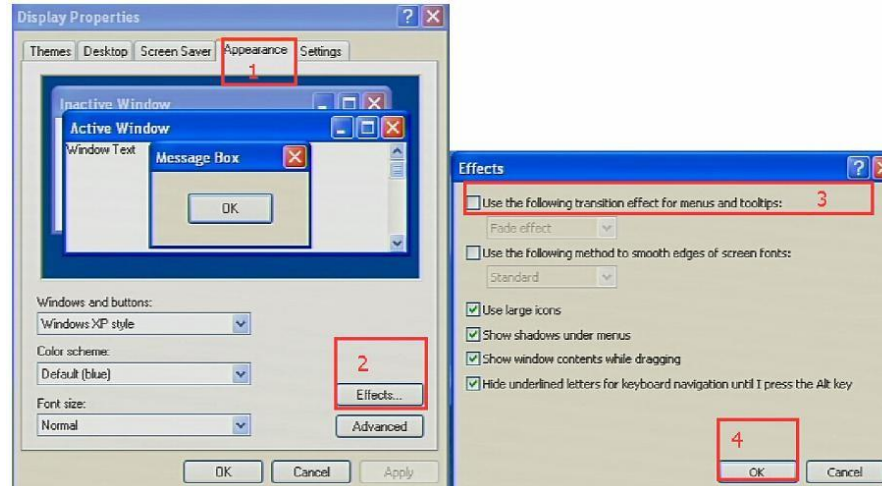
Display Properties

Themes | Desktop | Screen Saver | Appearance | Settings

1

Inactive Window

Active Window

Window Text

Message Box

OK

Windows and buttons:

Windows XP style

Color scheme:

Default (blue)

Font size:

Normal

2

Effects...

Advanced

OK | Cancel | Apply

Effects

Use the following transition effect for menus and tooltips:

3

Fade effect

Use the following method to smooth edges of screen fonts:

Standard

Use large icons

Show shadows under menus

Show window contents while dragging

Hide underlined letters for keyboard navigation until I press the Alt key

4

OK | Cancel